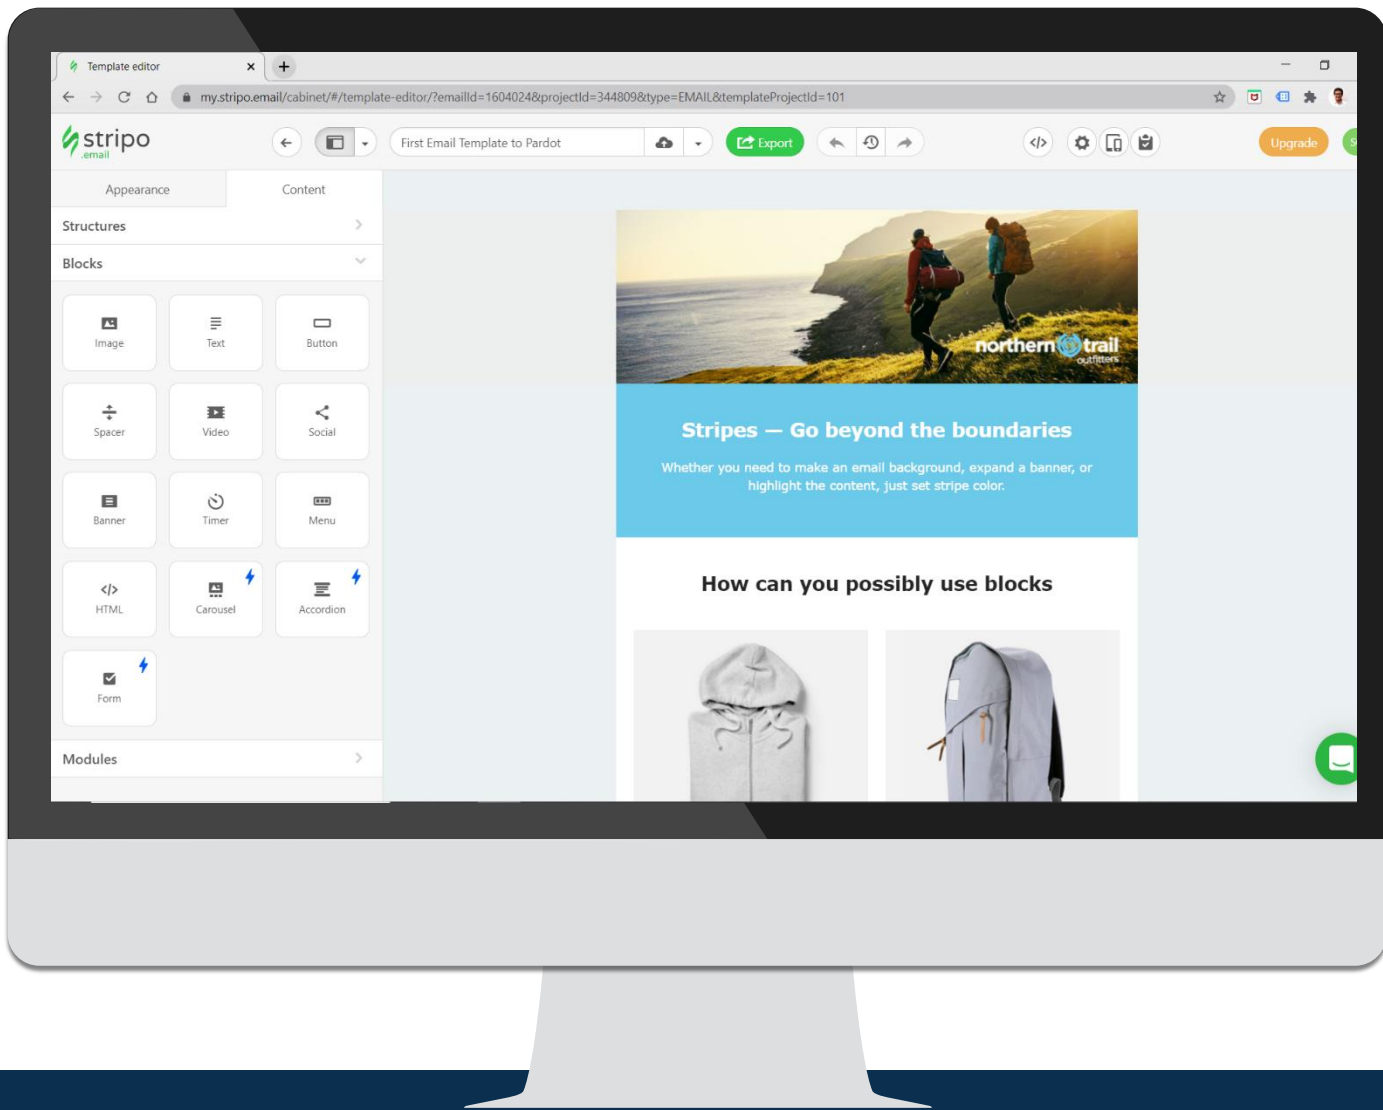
Template editor

my.stripo.email/cabinet/#/template-editor/?emailId=1604024&projectId=344809&type=EMAIL&templateProjectId=101

stripo .email

First Email Template to Pardot

Export

Upgrade

Appearance

Content

Structures

Blocks

Image

Text

Button

Spacer

Video

Social

Banner

Timer

Menu

HTML

Carousel

Accordion

Form

Modules

northern trail outfitters

Stripes — Go beyond the boundaries

Whether you need to make an email background, expand a banner, or highlight the content, just set stripe color.

How can you possibly use blocks